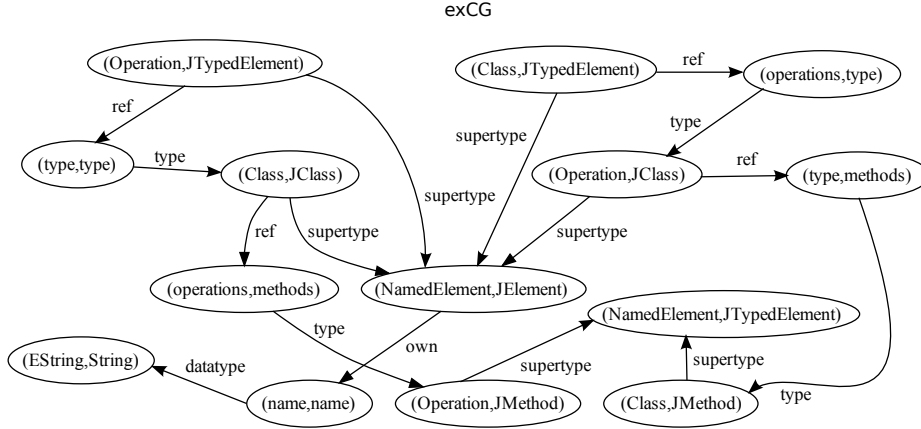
exCG

(Operation,JTypedElement)

ref

(type,type)

type

(Class,JClass)

supertype

(Class,JTypedElement)

ref

(operations,type)

supertype

type

(Operation,JClass)

ref

(type,methods)

supertype

ref

supertype

(operations,methods)

(NamedElement,JElement)

type

(NamedElement,JTypedElement)

own

supertype

(EString,String)

datatype

supertype

(name,name)

(Operation,JMethod)

(Class,JMethod)

type